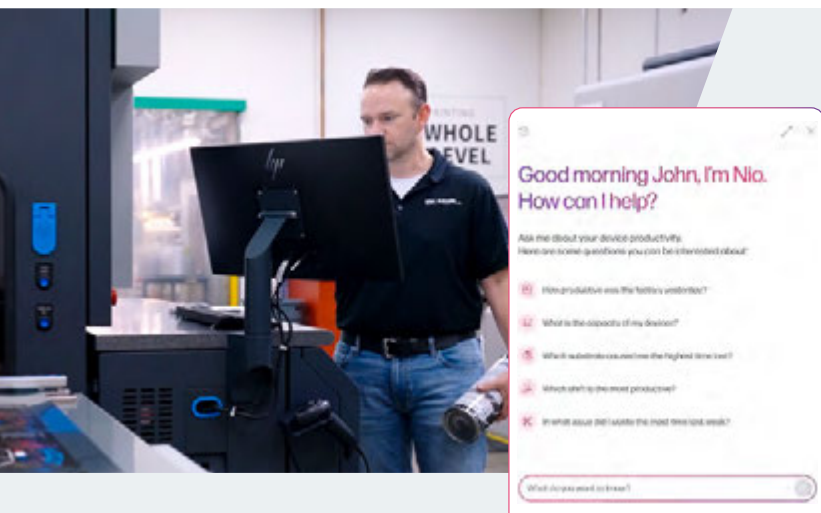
WHOLE
EVEL

Good morning John, I'm Nio.
How can I help?

Ask me about your device productivity.
Here are some questions you can be interested about

How productive was the factory yesterday?

What is the capacity of my devices?

Which substrate caused me the highest time lost?

Which shift is the most productive?

In what issue did I waste the most time last week?

What do you want to know?